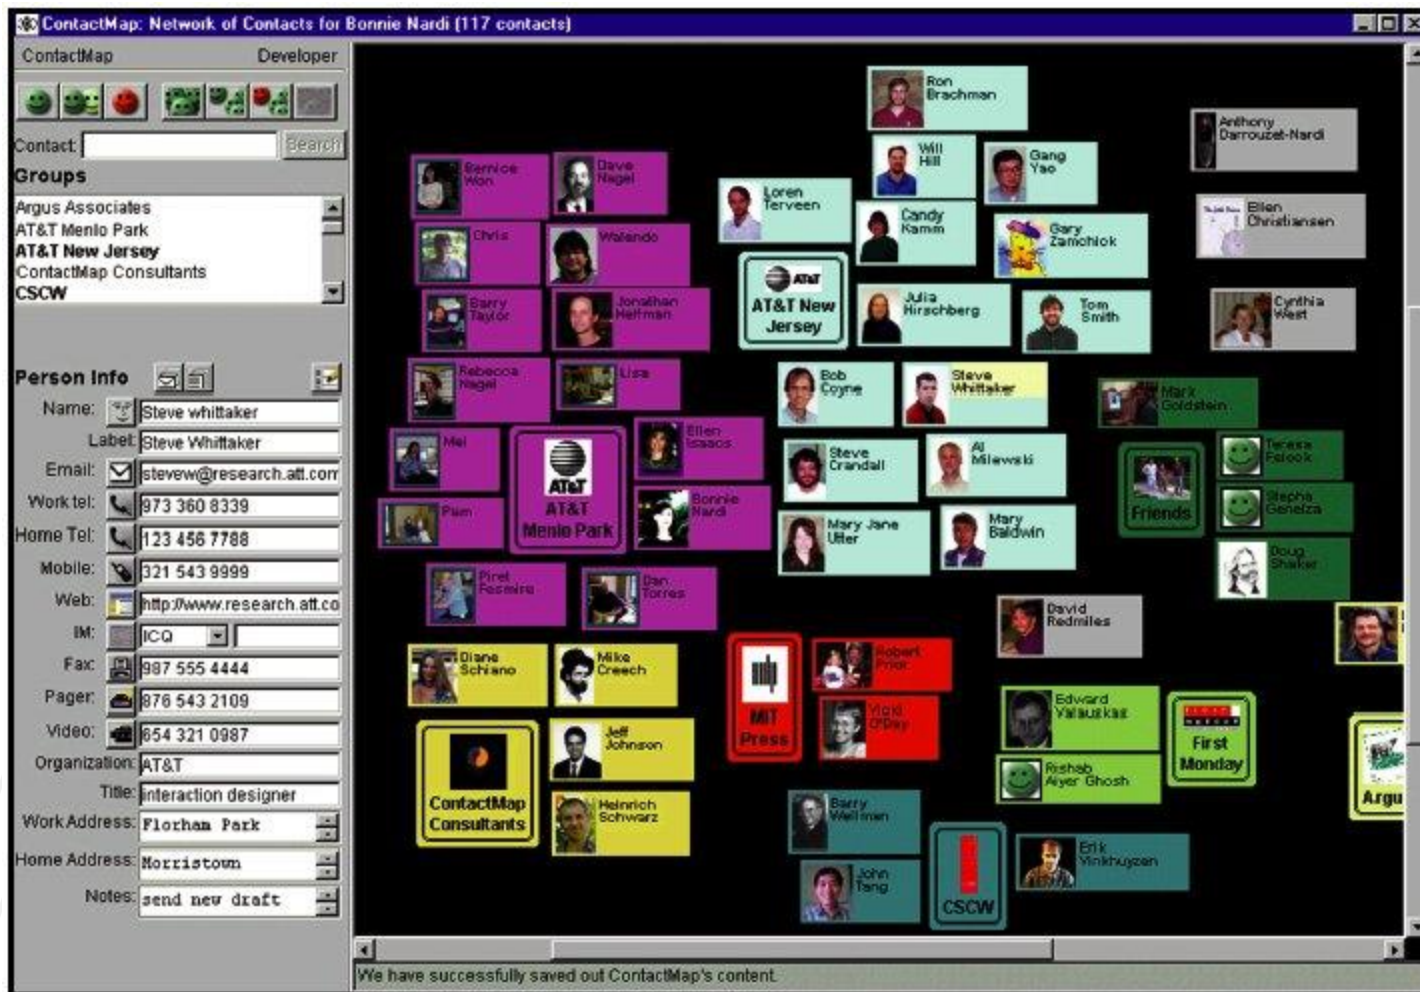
ContactMap: Network of Contacts for Bonnie Nardi (117 contacts)

ContactMap Developer

Contact: Search

Groups
Argus Associates
AT&T Menlo Park
AT&T New Jersey
ContactMap Consultants
CSCW

Person Info
Name: Steve whittaker
Label: Steve Whittaker
Email: stevew@research.att.com
Work tel: 973 360 8339
Home Tel: 123 456 7788
Mobile: 321 543 9999
Web: http://www.research.att.co
IM: ICQ
Fax: 987 555 4444
Pager: 876 543 2109
Video: 654 321 0987
Organization: AT&T
Title: interaction designer
Work Address: Florham Park
Home Address: Morristown
Notes: send new draft

Ron Brachman
Anthony Darrouzet-Nardi
Bernice Won
Dave Nagel
Will Hill
Gang Yao
Loren Terveen
Candy Kamm
Ellen Christiansen
Chris
Walendo
Gary Zamchick
AT&T New Jersey
Barry Taylor
Jonathan Helfman
Julia Hirschberg
Tom Smith
Cynthia West
Rebecca Nagel
Lisa
Bob Coyne
Steve Whittaker
Mark Goldstein
Mei
AT&T Menlo Park
Ellen Isaacs
Steve Crandall
Al Milewski
Friends
Teresa Falcok
Stephe Genelza
Pam
Bonnie Nardi
Mary Jane Utter
Mary Baldwin
Doug Shaker
Piret Fesmire
Dan Torres
David Redmiles
Diane Schiano
Mike Creech
MIT Press
Robert Prior
Vicki O'Day
Edward Valauskas
First Monday
Argu
ContactMap Consultants
Jeff Johnson
Rishab Aiyer Ghosh
Heinrich Schwarz
Barry Wellman
John Tang
CSCW
Erik Vinkhuyzen

We have successfully saved out ContactMap's content.